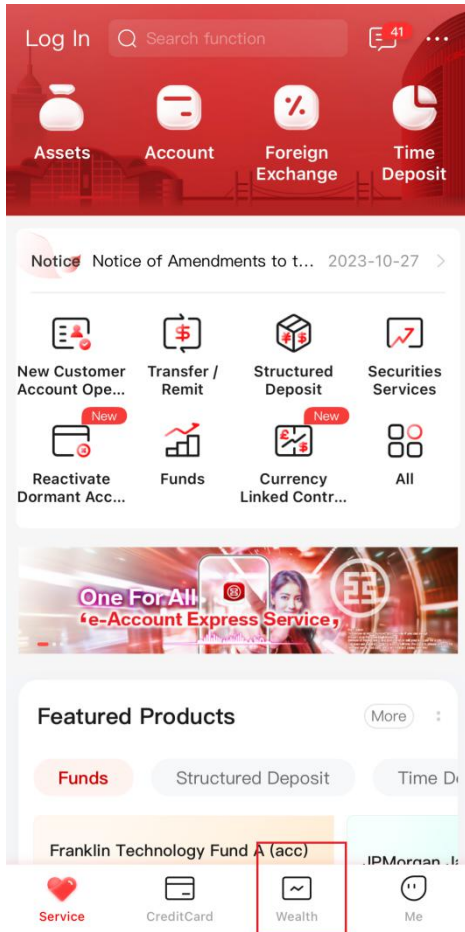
Log In

Search function

41

Assets

Account

Foreign Exchange

Time Deposit

Notice Notice of Amendments to t... 2023-10-27

New Customer Account Ope...

Transfer / Remit

Structured Deposit

Securities Services

New

Reactivate Dormant Acc...

Funds

New

Currency Linked Contr...

All

One For All 'e-Account Express Service'

Featured Products

More

Funds

Structured Deposit

Time D

Franklin Technology Fund A (acc)

JPMorgan J

Service

CreditCard

Wealth

Me